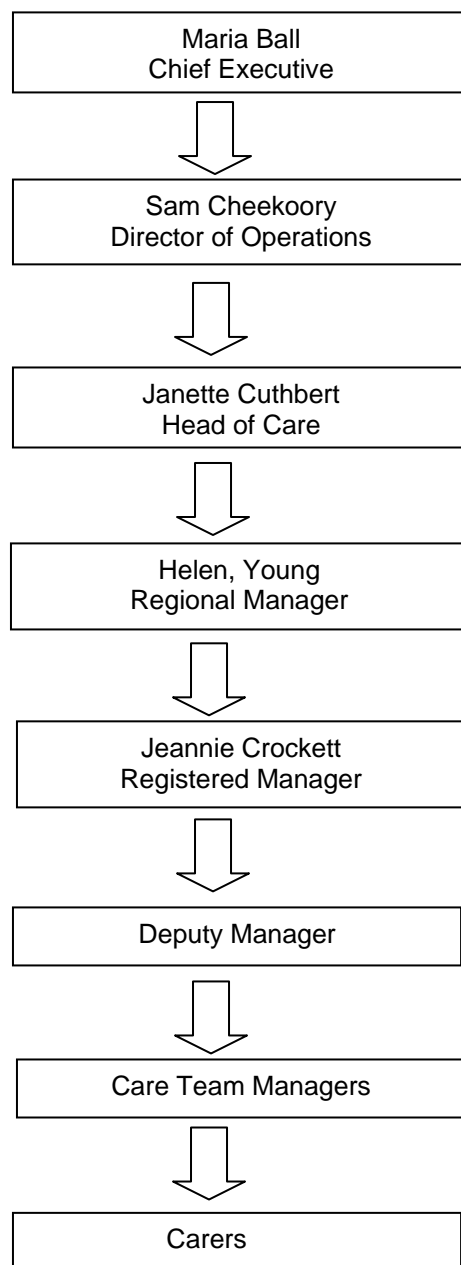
Maria Ball
Chief Executive

Sam Cheekoory
Director of Operations

Janette Cuthbert
Head of Care

Helen, Young
Regional Manager

Jeannie Crockett
Registered Manager

Deputy Manager

Care Team Managers

Carers